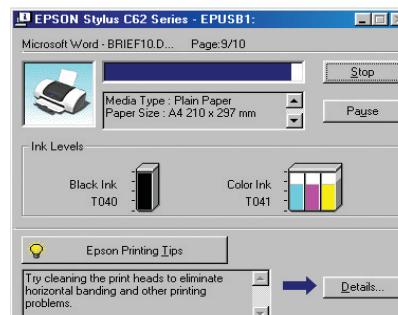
EPSON Stylus C62 Series - EPUSB1:

Microsoft Word - BRIEF10.D... Page:9/10

Stop

Media Type : Plain Paper
Paper Size : A4 210 x 297 mm

Pause

Ink Levels

Black Ink
T040

Color Ink
T041

Epson Printing Tips

Try cleaning the print heads to eliminate horizontal banding and other printing problems.

Details...